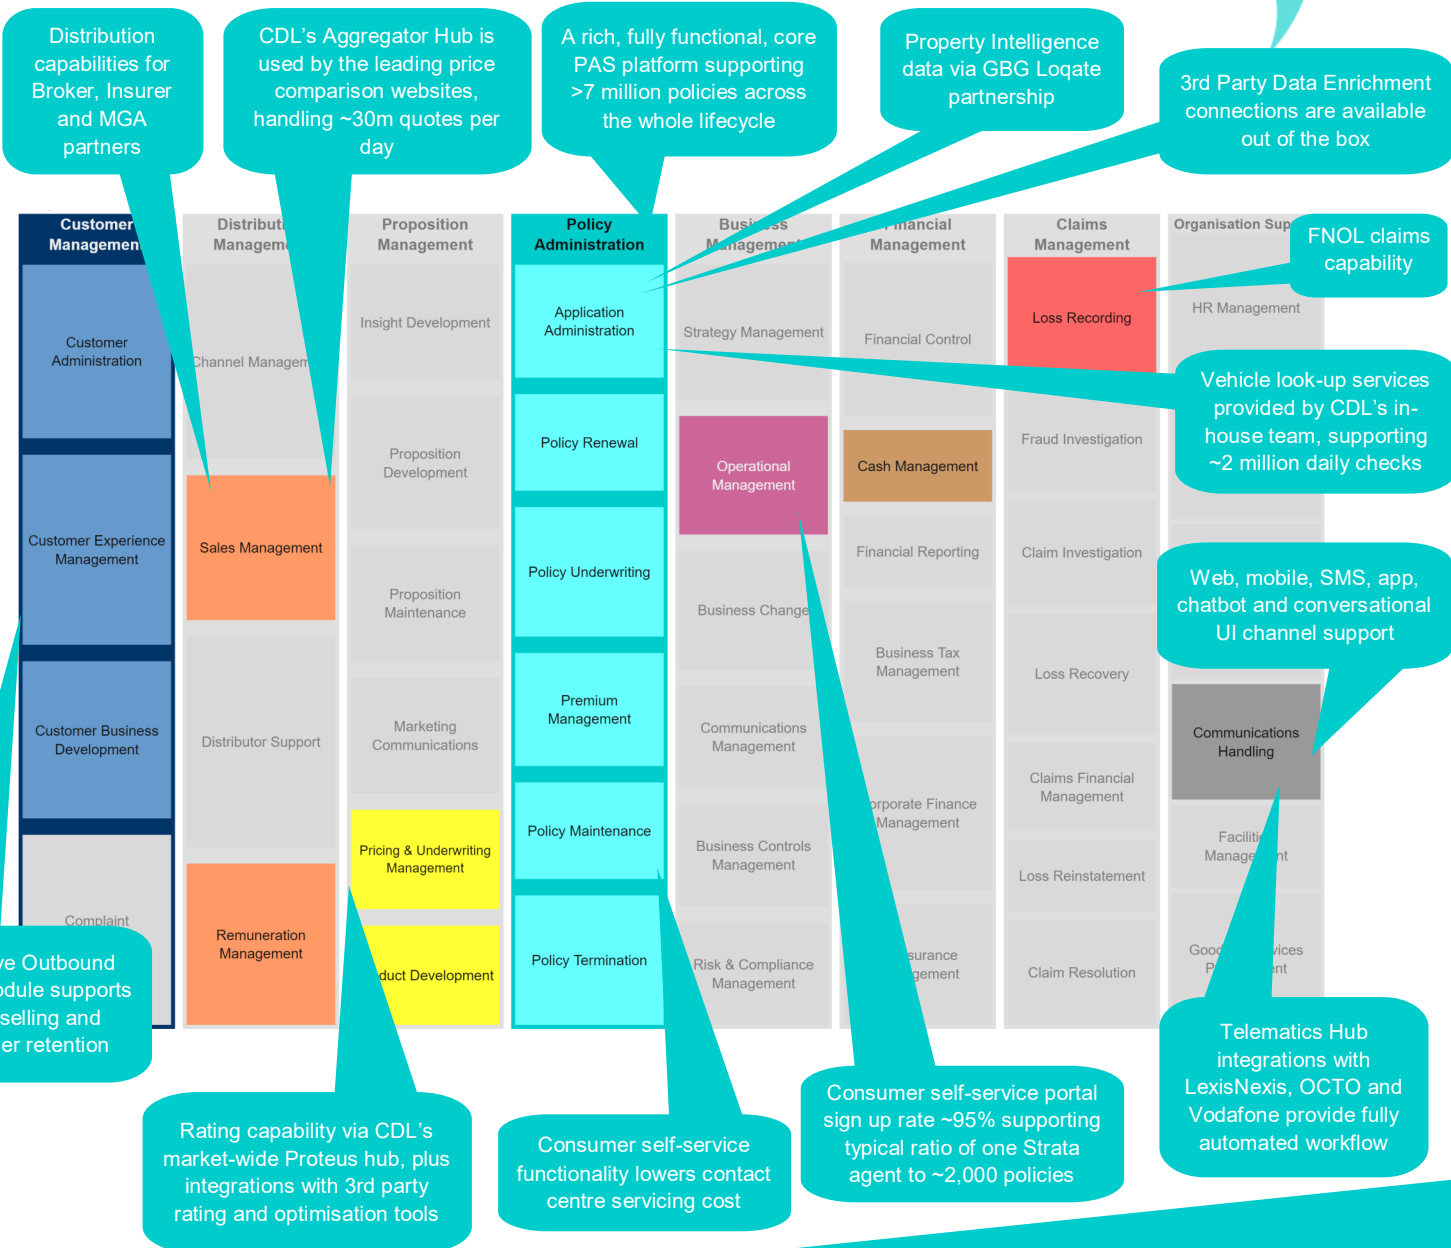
Distribution capabilities for Broker, Insurer and MGA partners

CDL's Aggregator Hub is used by the leading price comparison websites, handling ~30m quotes per day

A rich, fully functional, core PAS platform supporting >7 million policies across the whole lifecycle

Property Intelligence data via GBG Loqate partnership

3rd Party Data Enrichment connections are available out of the box

Customer Managemen

Customer Administration

Customer Experience Management

Customer Business Development

Complaint

Distributi Manageme

Channel Managem

Sales Management

Distributor Support

Remuneration Management

Proposition Management

Insight Development

Proposition Development

Proposition Maintenance

Marketing Communications

Pricing & Underwriting Management

duct Development

Policy Administration

Application Administration

Policy Renewal

Policy Underwriting

Premium Management

Policy Maintenance

Policy Termination

Bus ess Manageme

Strategy Management

Operational Management

Business Change

Communications Management

Business Controls Management

Risk & Compliance Management

inancial Management

Financial Control

Cash Management

Financial Reporting

Business Tax Management

rporate Finance Management

surance gement

Claims Management

Loss Recording

Fraud Investigation

Claim Investigation

Loss Recovery

Claims Financial Management

Loss Reinstatement

Claim Resolution

Organisation Sup

FNOL claims capability

HR Management

Vehicle look-up services provided by CDL's in-house team, supporting ~2 million daily checks

Web, mobile, SMS, app, chatbot and conversational UI channel support

Communications Handling

Faciliti Manage nt

Good vices P nt

ve Outbound odule supports selling and er retention

Rating capability via CDL's market-wide Proteus hub, plus integrations with 3rd party rating and optimisation tools

Consumer self-service functionality lowers contact centre servicing cost

Consumer self-service portal sign up rate ~95% supporting typical ratio of one Strata agent to ~2,000 policies

Telematics Hub integrations with LexisNexis, OCTO and Vodafone provide fully automated workflow